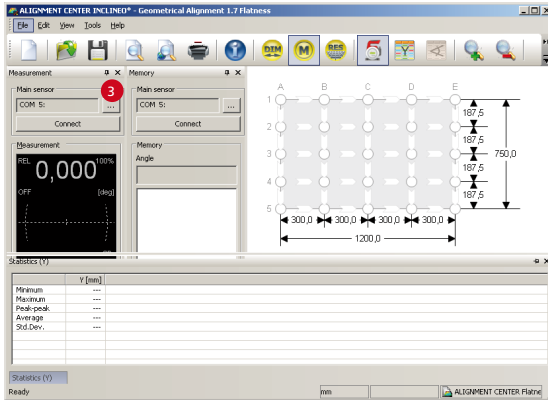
ALIGNMENT CENTER INCLINEO* - Geometrical Alignment 1.7 Flatness

File Edit View Tools Help

DIM M RES

Measurement

Main sensor

COM 5:

...

3

Connect

Measurement

REL

0,000

100%

OFF

[deg]

Memory

Main sensor

COM 5:

...

Connect

Memory

Angle

A B C D E

1 2 3 4 5

187,5

187,5

187,5

187,5

750,0

300,0 300,0 300,0 300,0

1200,0

Statistics (Y)

| | Y [mm] |
|---|---|
| Minimum | --- |
| Maximum | --- |
| Peak-peak | --- |
| Average | --- |
| Std.Dev. | --- |

Statistics (Y)

Ready

mm

ALIGNMENT CENTER Flatne